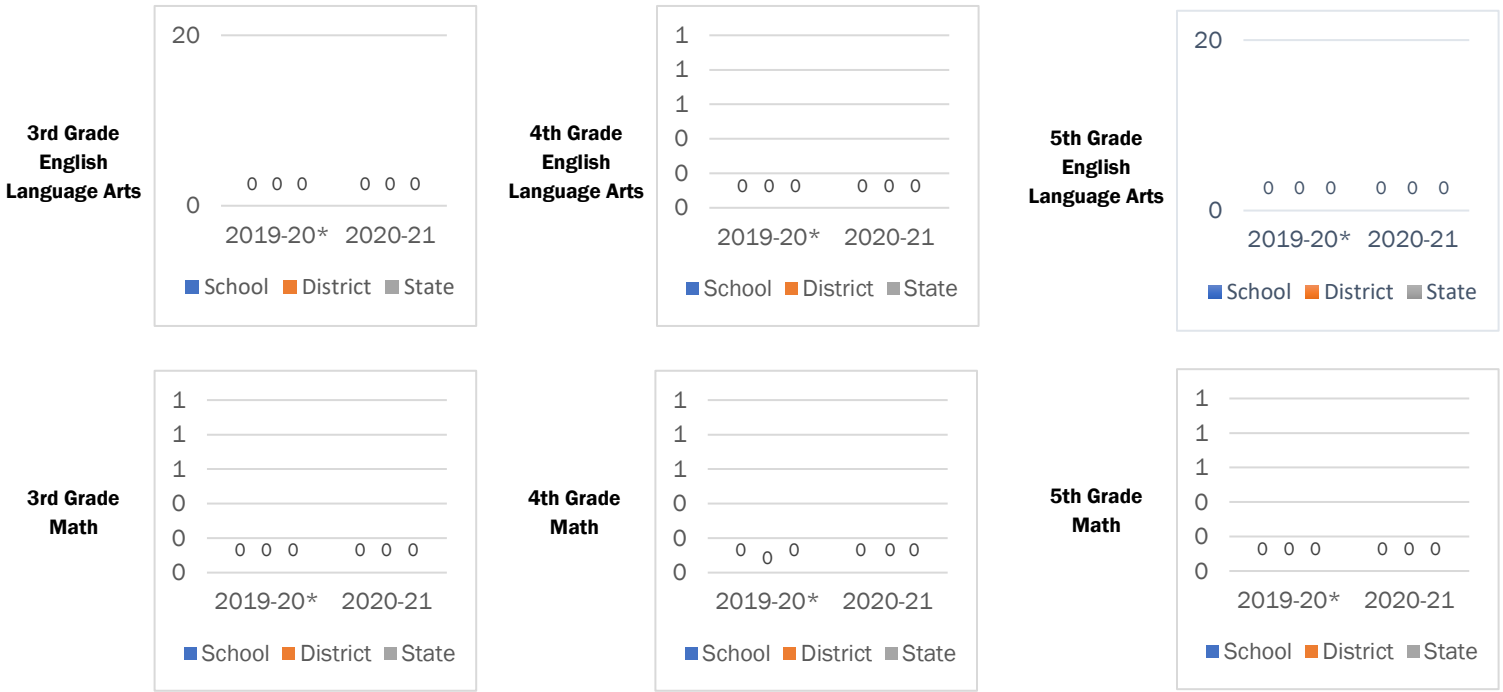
3rd Grade English Language Arts

20
0
0 0 0 0 0 0
2019-20* 2020-21
School District State

4th Grade English Language Arts

1
1
1
0
0
0
0 0 0 0 0 0
2019-20* 2020-21
School District State

5th Grade English Language Arts

20
0
0 0 0 0 0 0
2019-20* 2020-21
School District State

3rd Grade Math

1
1
1
0
0
0
0 0 0 0 0 0
2019-20* 2020-21
School District State

4th Grade Math

1
1
1
0
0
0
0 0 0 0 0 0
2019-20* 2020-21
School District State

5th Grade Math

1
1
1
0
0
0
0 0 0 0 0 0
2019-20* 2020-21
School District State